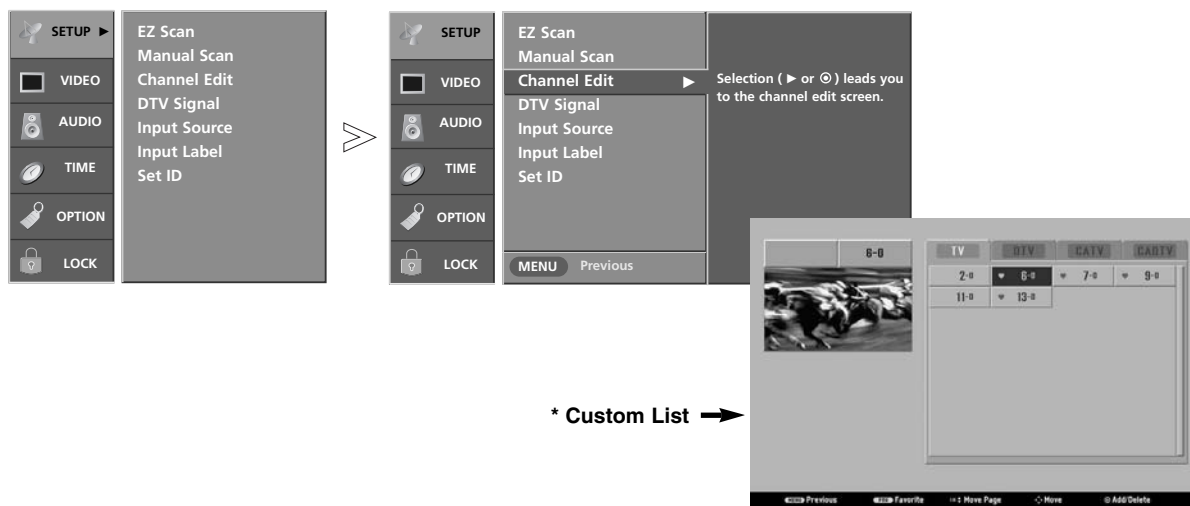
SETUP ▶
VIDEO
AUDIO
TIME
OPTION
LOCK

EZ Scan
Manual Scan
Channel Edit
DTV Signal
Input Source
Input Label
Set ID

SETUP
VIDEO
AUDIO
TIME
OPTION
LOCK

EZ Scan
Manual Scan
Channel Edit ▶
DTV Signal
Input Source
Input Label
Set ID

MENU Previous

Selection ( ▶ or ⊙ ) leads you to the channel edit screen.

6-0

| TV | DTV | CATV | CADTV |
|---|---|---|---|
| 2-0 | ♥ 6-0 | ♥ 7-0 | ♥ 9-0 |
| 11-0 | ♥ 13-0 | | |

* Custom List

MENU Previous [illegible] Favorite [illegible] Move Page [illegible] Move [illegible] Add/Delete